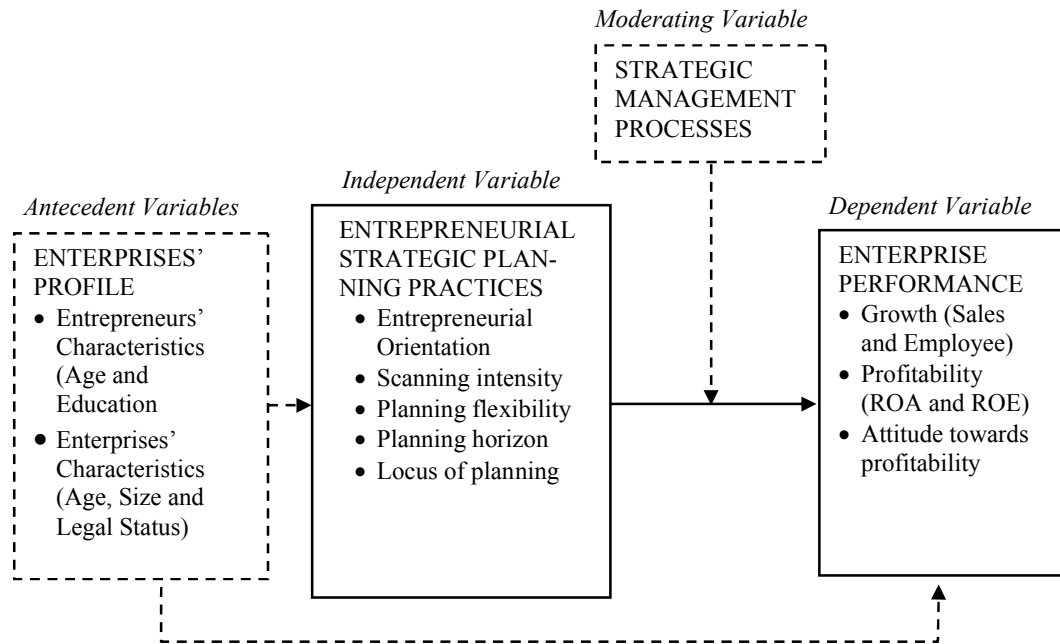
Moderating Variable

STRATEGIC MANAGEMENT PROCESSES

Independent Variable

Antecedent Variables

Dependent Variable

ENTERPRISES' PROFILE
- Entrepreneurs' Characteristics (Age and Education
- Enterprises' Characteristics (Age, Size and Legal Status)

ENTREPRENEURIAL STRATEGIC PLANNING PRACTICES
- Entrepreneurial Orientation
- Scanning intensity
- Planning flexibility
- Planning horizon
- Locus of planning

ENTERPRISE PERFORMANCE
- Growth (Sales and Employee)
- Profitability (ROA and ROE)
- Attitude towards profitability